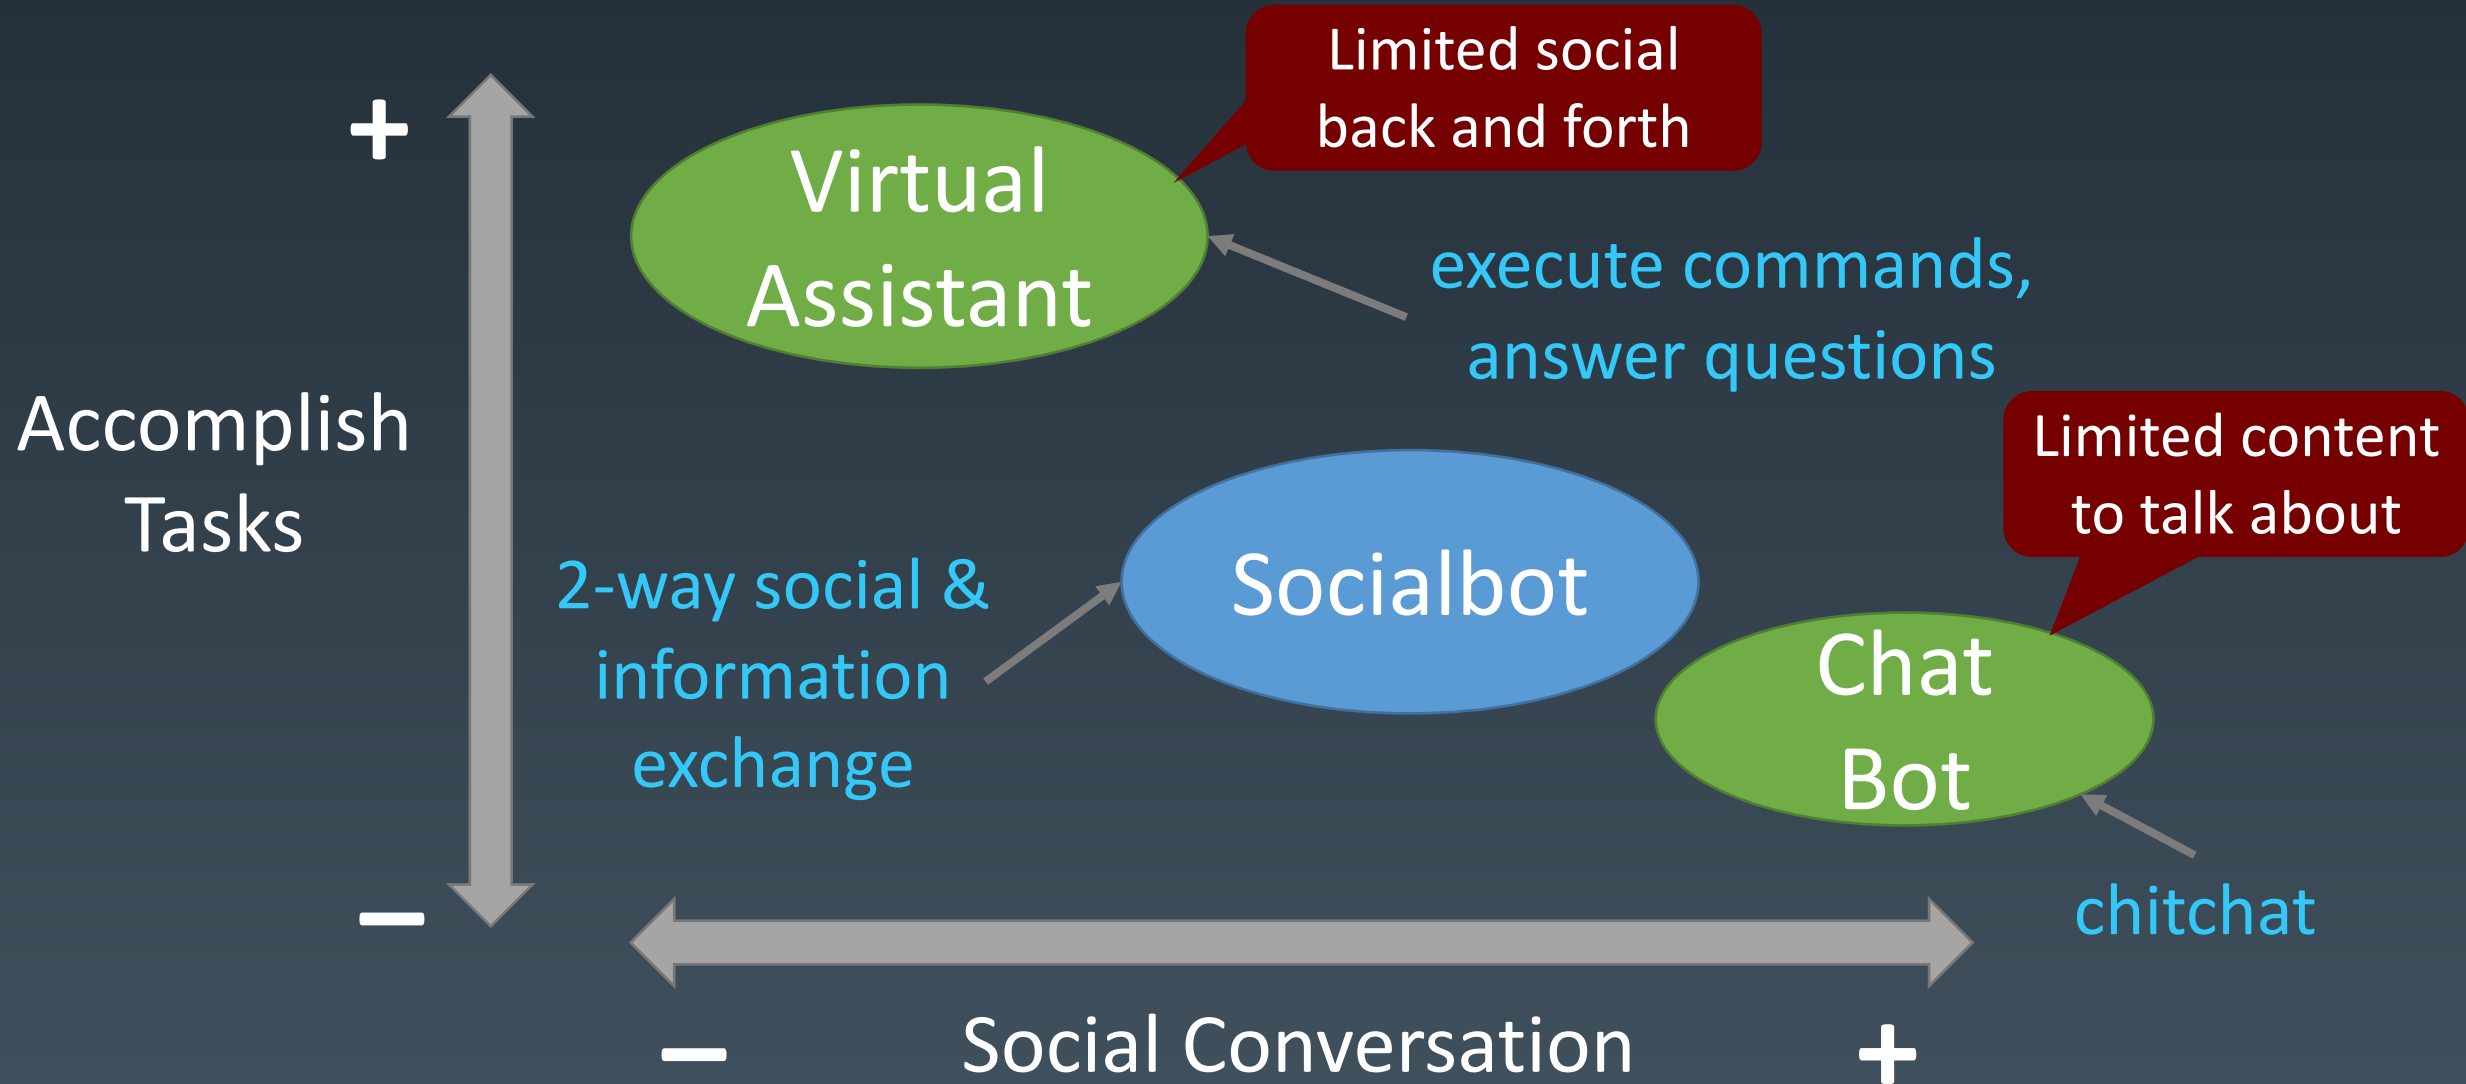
Limited social back and forth

+

Virtual Assistant

execute commands, answer questions

Accomplish Tasks

Limited content to talk about

2-way social & information exchange

Socialbot

Chat Bot

chitchat

–

– Social Conversation +